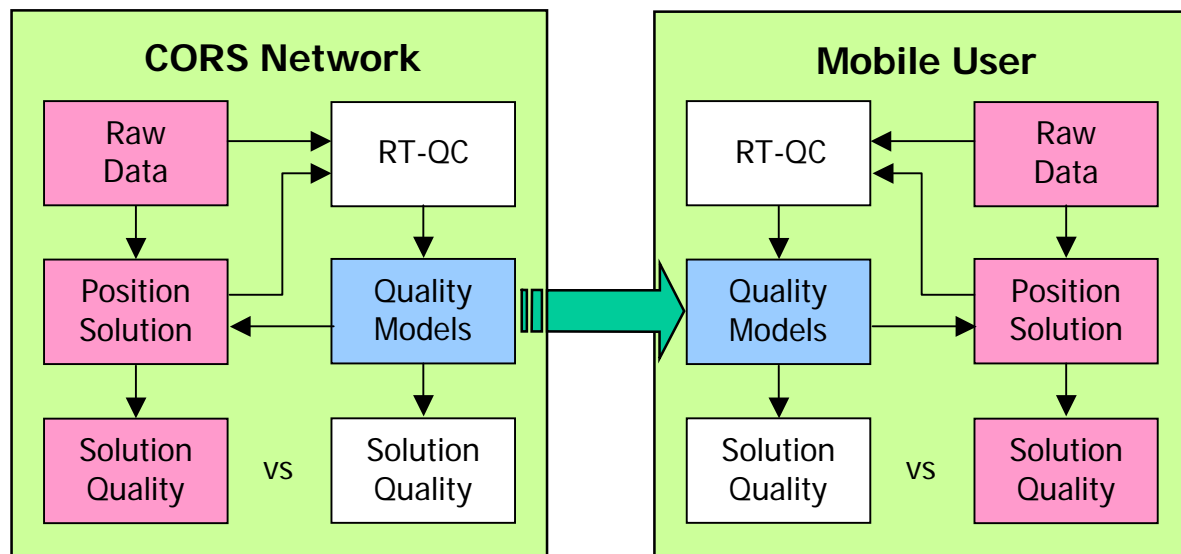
CORS Network

Raw Data

RT-QC

Position Solution

Quality Models

Solution Quality

vs

Solution Quality

Mobile User

RT-QC

Raw Data

Quality Models

Position Solution

Solution Quality

vs

Solution Quality